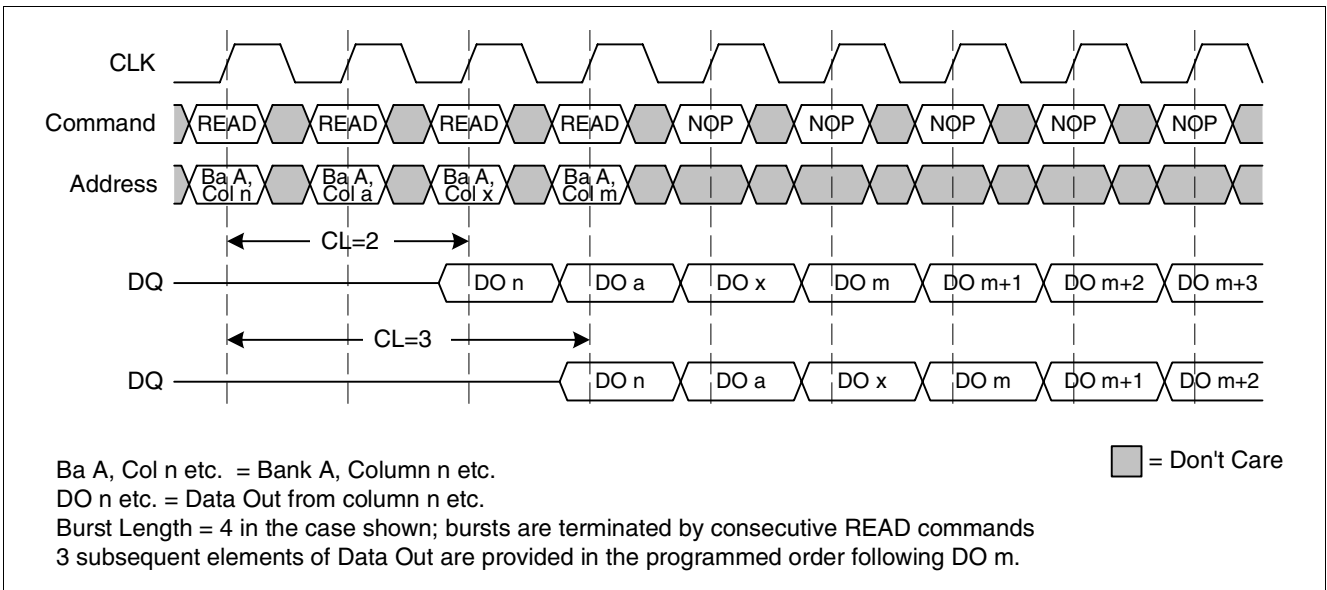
CLK

Command READ READ READ READ NOP NOP NOP NOP NOP

Address Ba A, Col n Ba A, Col a Ba A, Col x Ba A, Col m

CL=2

DQ DO n DO a DO x DO m DO m+1 DO m+2 DO m+3

CL=3

DQ DO n DO a DO x DO m DO m+1 DO m+2

= Don't Care

Ba A, Col n etc. = Bank A, Column n etc.
DO n etc. = Data Out from column n etc.
Burst Length = 4 in the case shown; bursts are terminated by consecutive READ commands
3 subsequent elements of Data Out are provided in the programmed order following DO m.